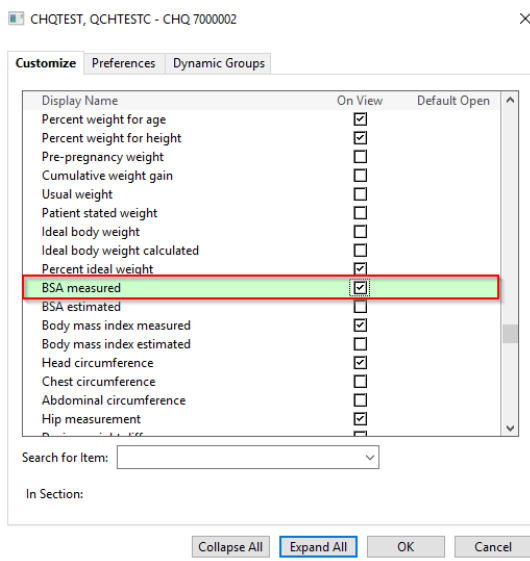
CHQTEST, QCHTESTC - CHQ 7000002

Customize | Preferences | Dynamic Groups

| Display Name | On View | Default Open |
|---|---|---|
| Percent weight for age | ☑ | |
| Percent weight for height | ☑ | |
| Pre-pregnancy weight | ☐ | |
| Cumulative weight gain | ☐ | |
| Usual weight | ☐ | |
| Patient stated weight | ☐ | |
| Ideal body weight | ☐ | |
| Ideal body weight calculated | ☐ | |
| Percent ideal weight | ☑ | |
| BSA measured | ☑ | |
| BSA estimated | ☐ | |
| Body mass index measured | ☑ | |
| Body mass index estimated | ☐ | |
| Head circumference | ☑ | |
| Chest circumference | ☐ | |
| Abdominal circumference | ☐ | |
| Hip measurement | ☑ | |
| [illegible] | ☐ | |

Search for Item:

In Section:

Collapse All | Expand All | OK | Cancel